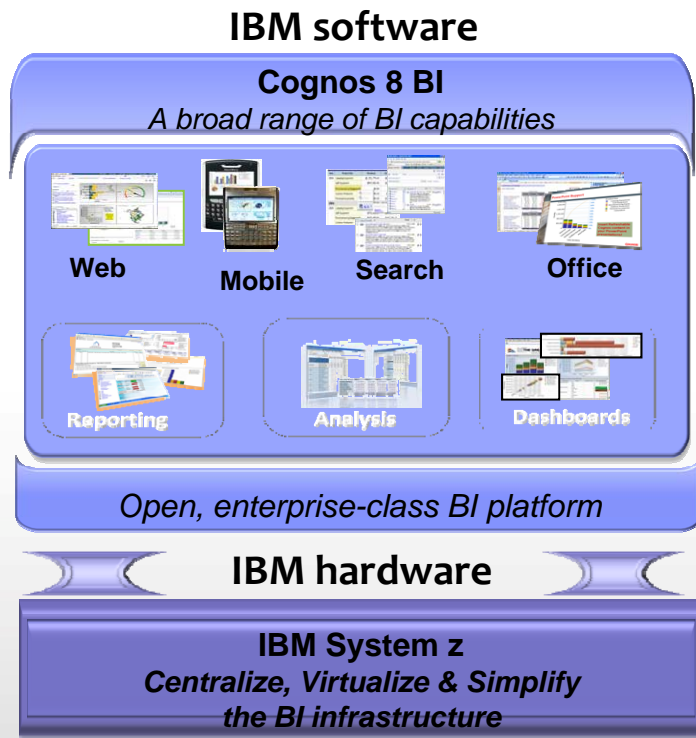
IBM software

Cognos 8 BI

A broad range of BI capabilities

Web

Mobile

Search

Office

Reporting

Analysis

Dashboards

Open, enterprise-class BI platform

IBM hardware

IBM System z

Centralize, Virtualize & Simplify the BI infrastructure